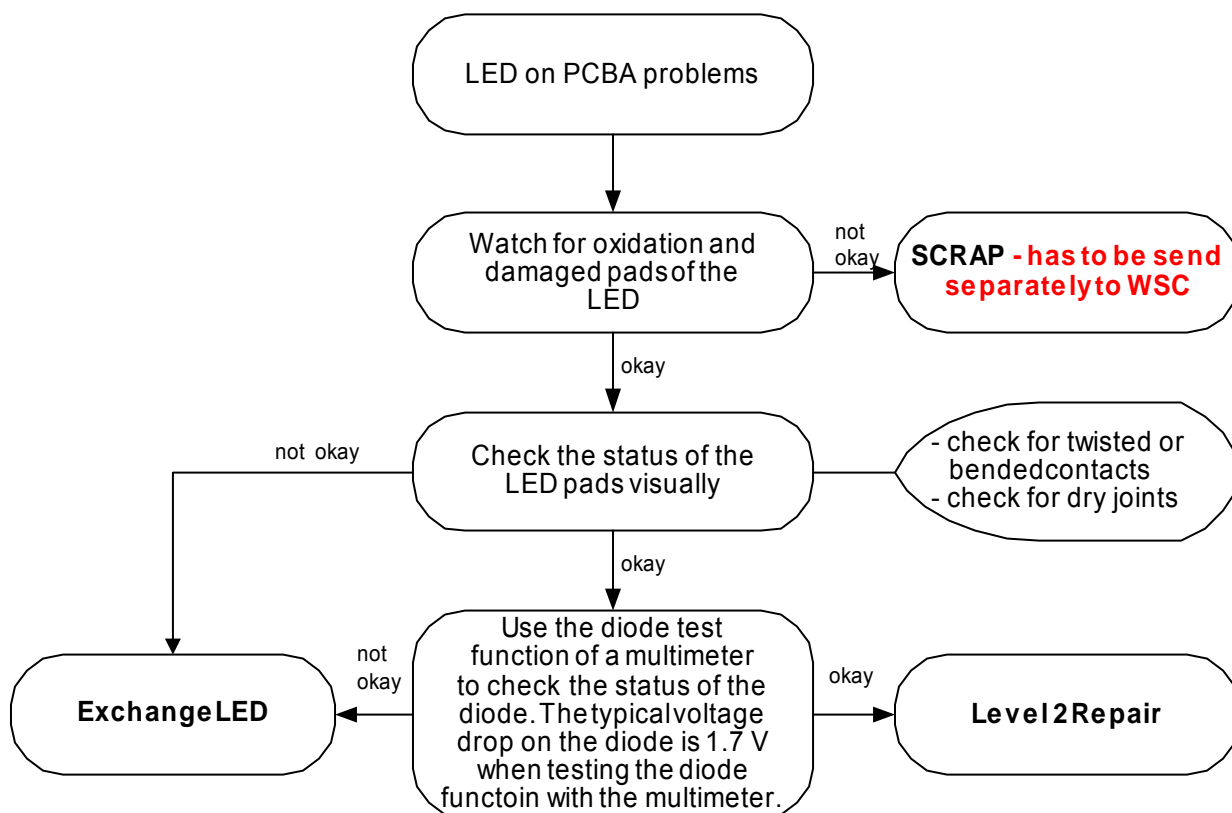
LED on PCBA problems

Watch for oxidation and damaged pads of the LED

not okay

SCRAP - has to be send separately to WSC

okay

not okay

Check the status of the LED pads visually

- check for twisted or bendedcontacts
- check for dry joints

okay

not okay

Use the diode test function of a multimeter to check the status of the diode. The typical voltage drop on the diode is 1.7 V when testing the diode functoin with the multimeter.

okay

Exchange LED

Level 2 Repair